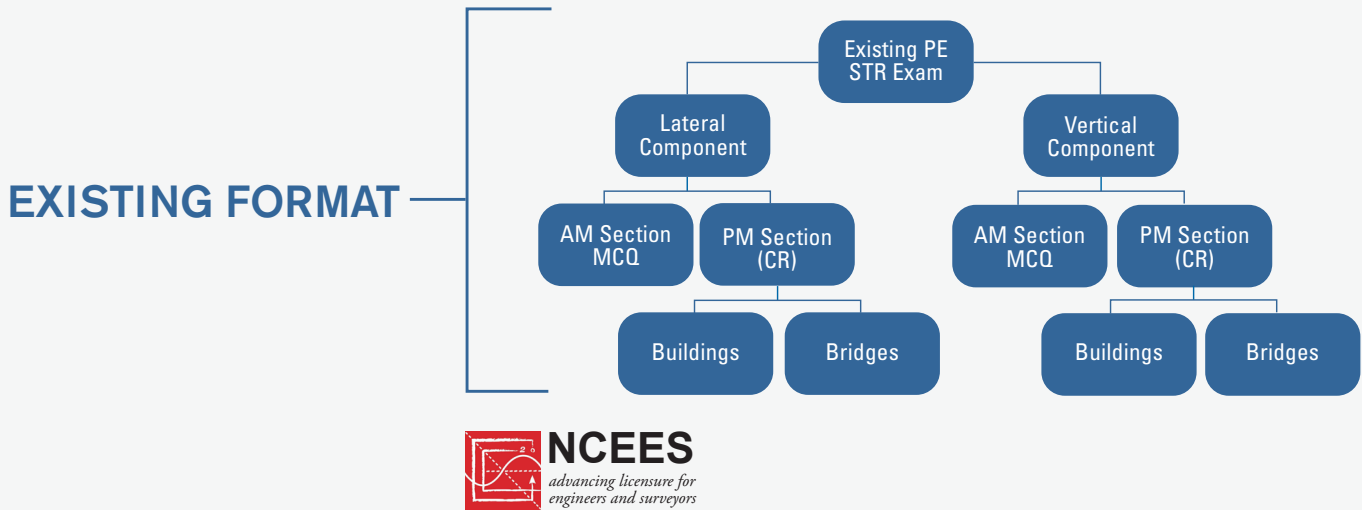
EXISTING FORMAT

Existing PE STR Exam

Lateral Component

Vertical Component

AM Section MCQ

PM Section (CR)

AM Section MCQ

PM Section (CR)

Buildings

Bridges

Buildings

Bridges

NCEES
advancing licensure for engineers and surveyors